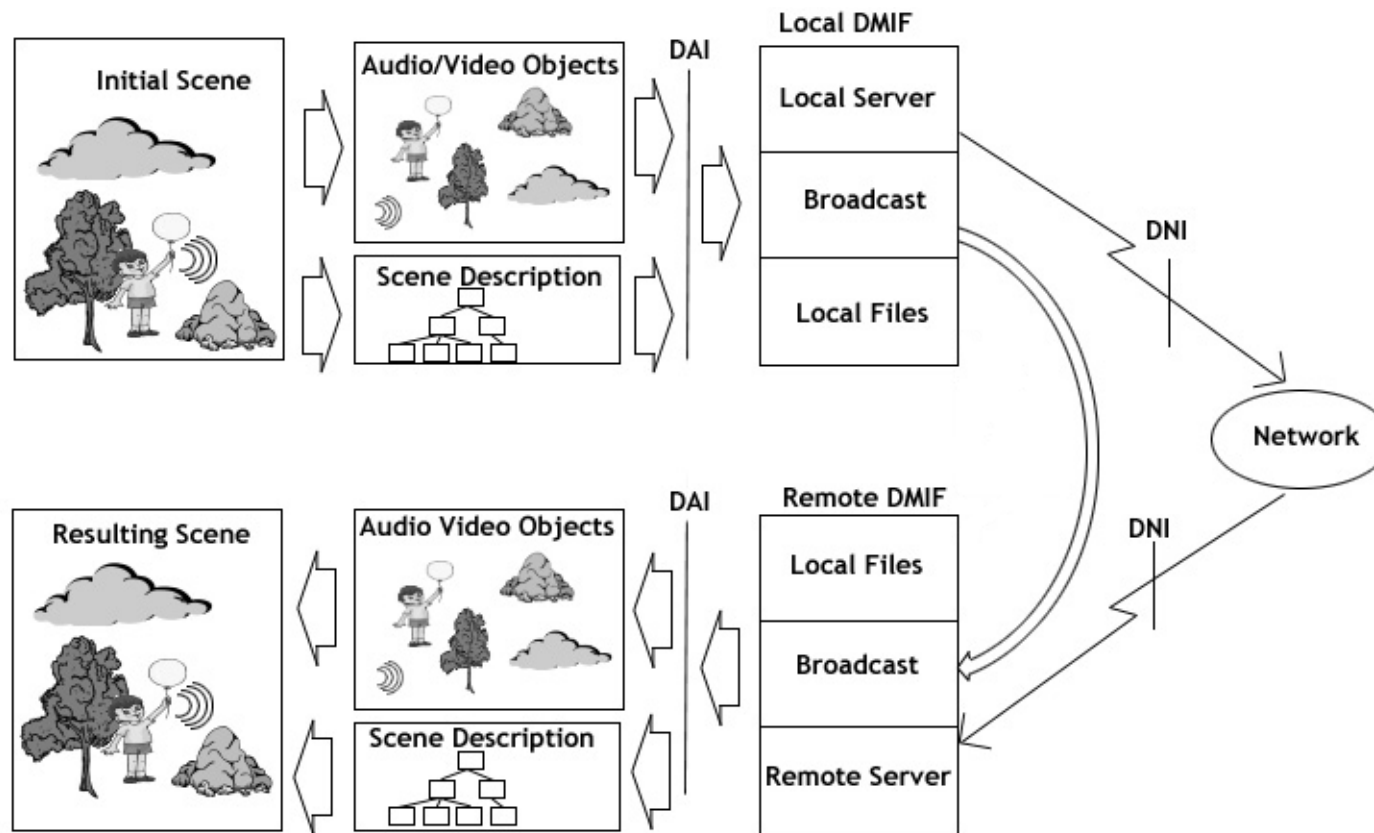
Initial Scene

Audio/Video Objects

Scene Description

DAI

Local DMIF

Local Server

Broadcast

Local Files

DNI

Network

Resulting Scene

Audio Video Objects

Scene Description

DAI

Remote DMIF

Local Files

Broadcast

Remote Server

DNI